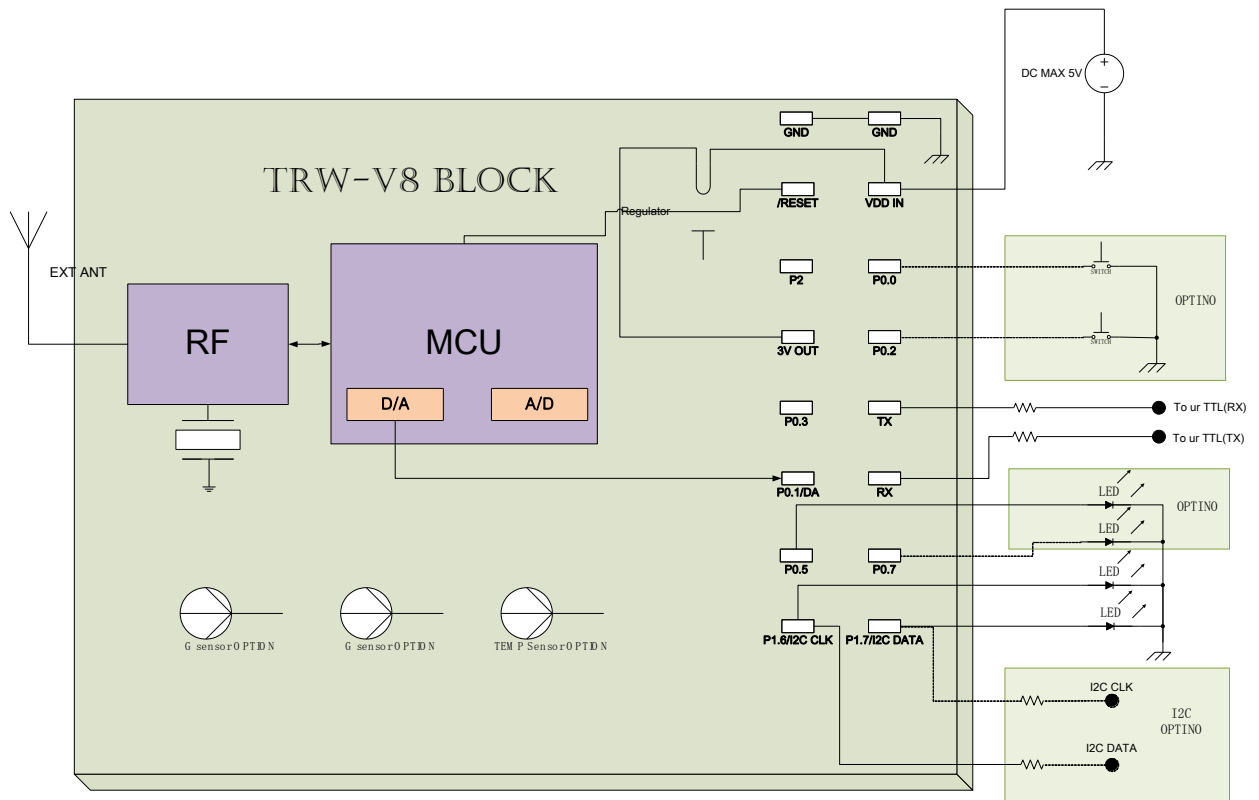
DC MAX 5V

GND GND

TRW-V8 BLOCK

/RESET VDD IN

Regulator

EXT ANT

P2 P0.0

SWITCH

OPTINO

RF

MCU

3V OUT P0.2

SWITCH

D/A A/D

P0.3 TX

To ur TTL(RX)

To ur TTL(TX)

P0.1/DA RX

LED

OPTINO

LED

P0.5 P0.7

LED

LED

P1.6/I2C CLK P1.7/I2C DATA

G sensor OPTION G sensor OPTION TEMP Sensor OPTION

I2C CLK

I2C OPTINO

I2C DATA